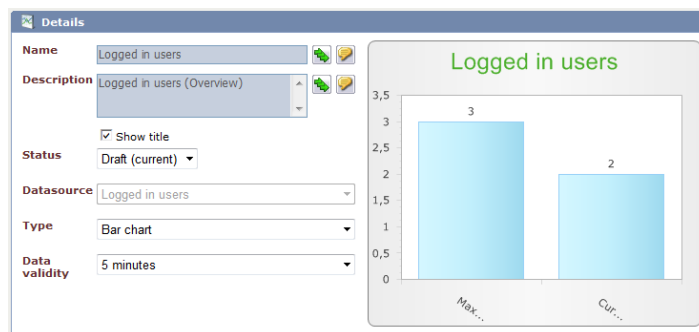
Details

Name
Logged in users

Description
Logged in users (Overview)

Show title

Status
Draft (current)

Datasource
Logged in users

Type
Bar chart

Data validity
5 minutes

Logged in users

3,5
3
2,5
2
1,5
1
0,5
0

3
2

Max...
Cur...